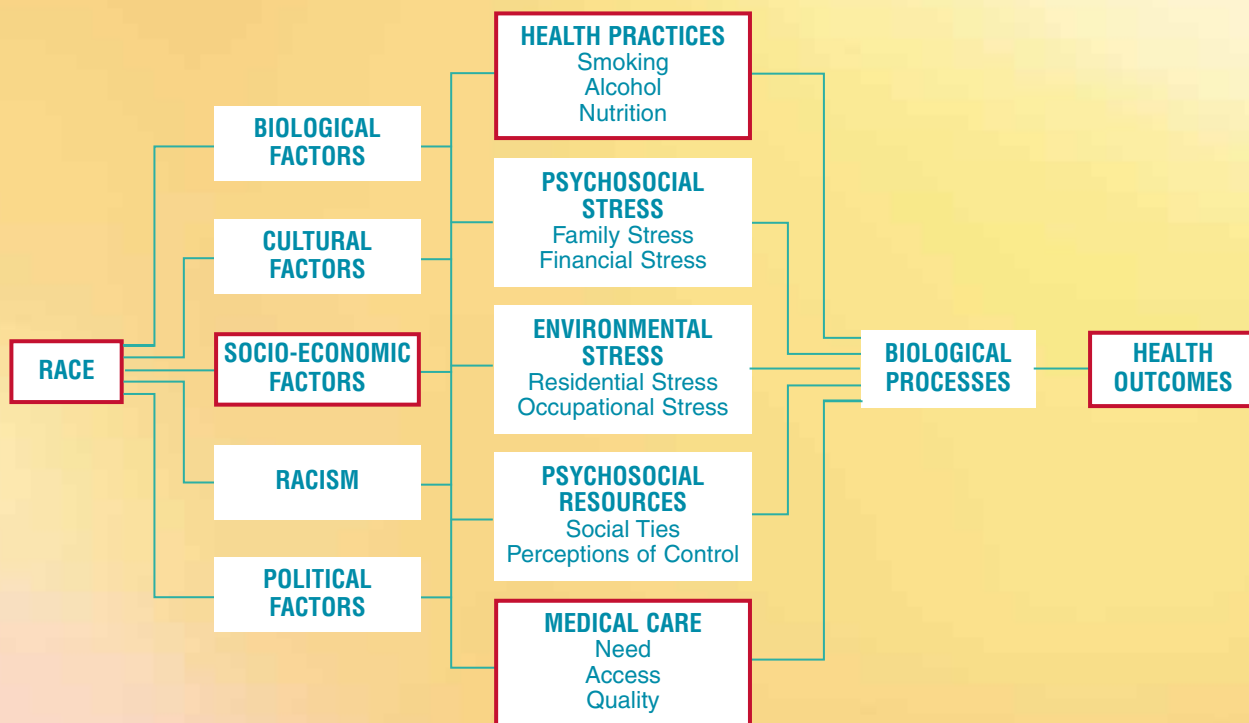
RACE

BIOLOGICAL FACTORS

CULTURAL FACTORS

SOCIO-ECONOMIC FACTORS

RACISM

POLITICAL FACTORS

HEALTH PRACTICES
Smoking
Alcohol
Nutrition

PSYCHOSOCIAL STRESS
Family Stress
Financial Stress

ENVIRONMENTAL STRESS
Residential Stress
Occupational Stress

PSYCHOSOCIAL RESOURCES
Social Ties
Perceptions of Control

MEDICAL CARE
Need
Access
Quality

BIOLOGICAL PROCESSES

HEALTH OUTCOMES